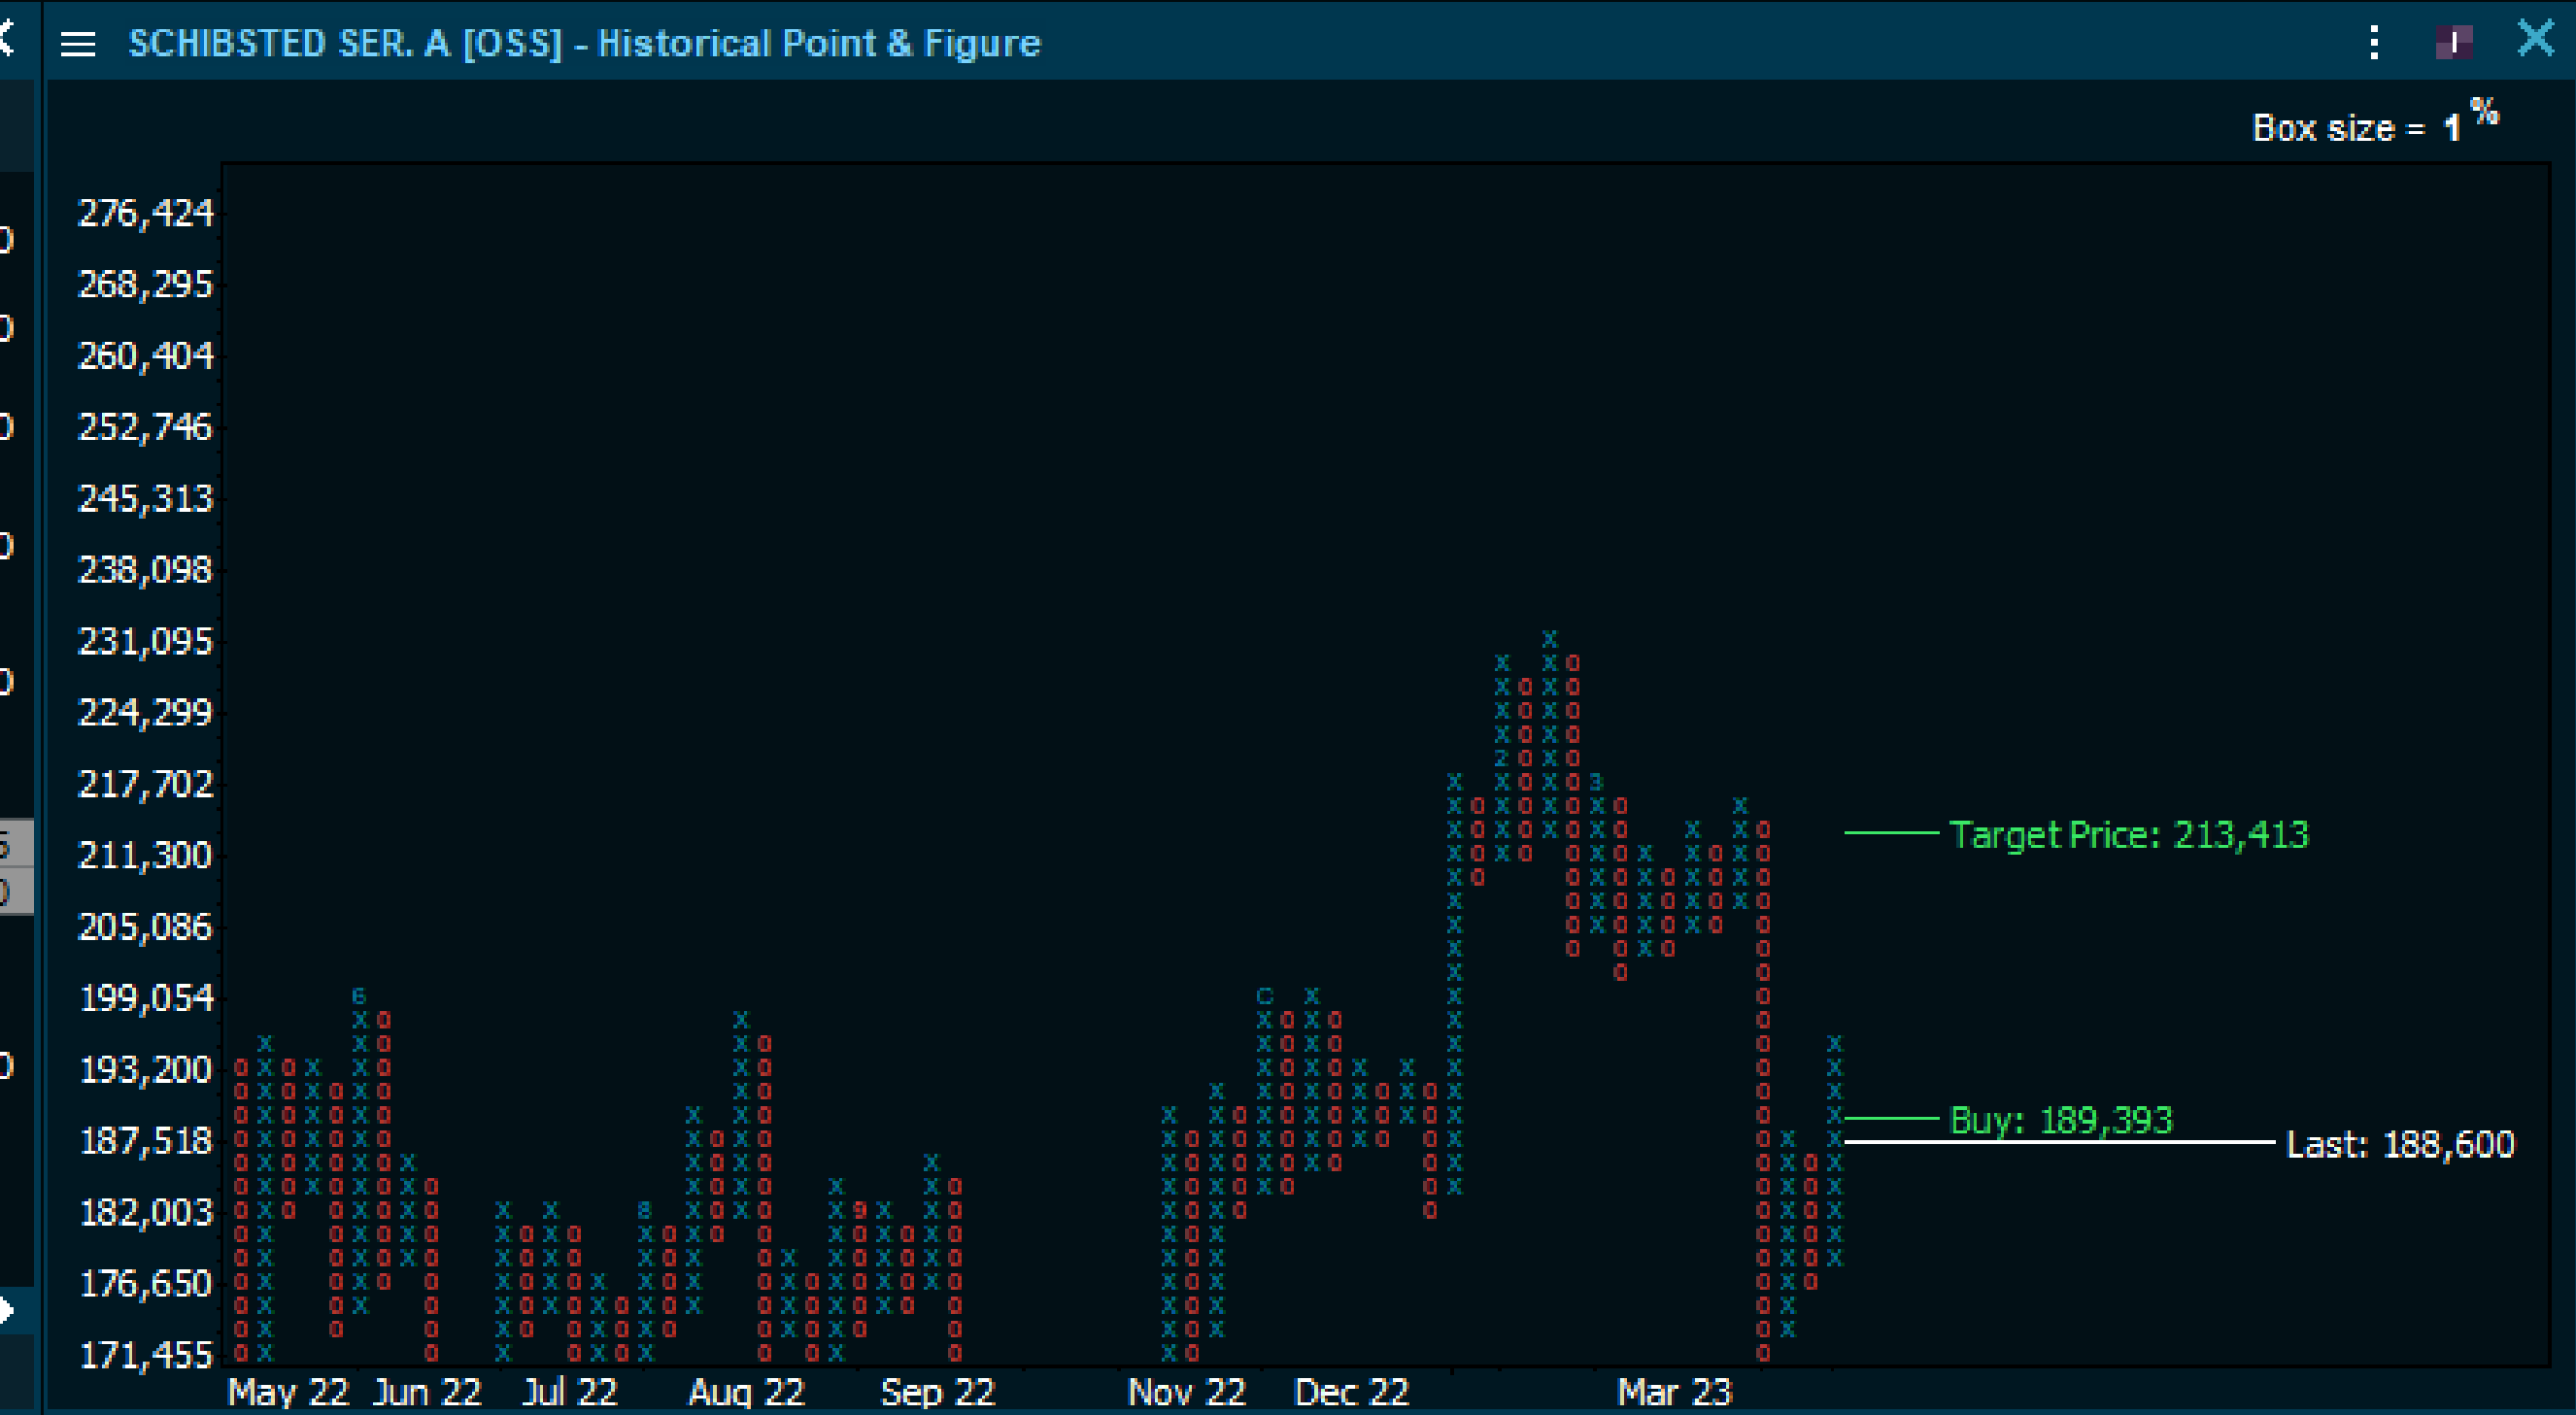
SCHIBSTED SER. A [OSS] - Historical Point & Figure

Box size = 1 %

276,424
268,295
260,404
252,746
245,313
238,098
231,095
224,299
217,702
211,300
205,086
199,054
193,200
187,518
182,003
176,650
171,455

Target Price: 213,413
Buy: 189,393
Last: 188,600

May 22 Jun 22 Jul 22 Aug 22 Sep 22 Nov 22 Dec 22 Mar 23